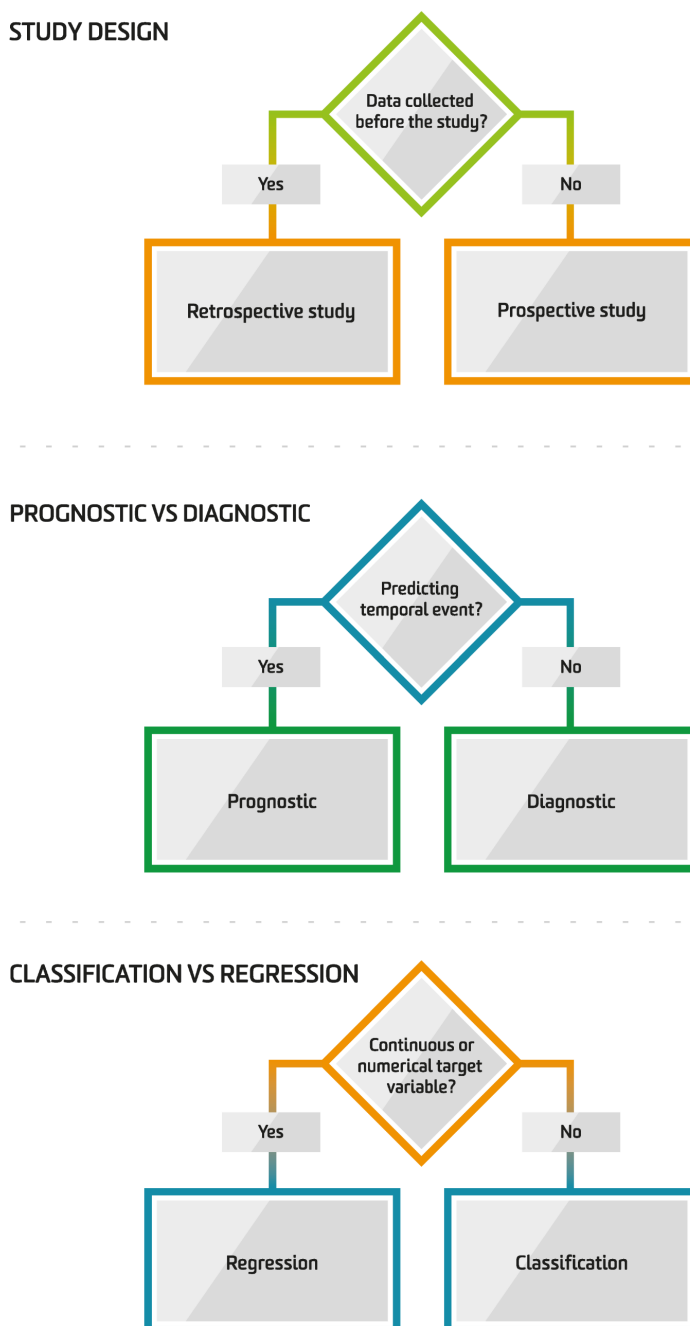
STUDY DESIGN

Data collected before the study?

Yes

No

Retrospective study

Prospective study

PROGNOSTIC VS DIAGNOSTIC

Predicting temporal event?

Yes

No

Prognostic

Diagnostic

CLASSIFICATION VS REGRESSION

Continuous or numerical target variable?

Yes

No

Regression

Classification